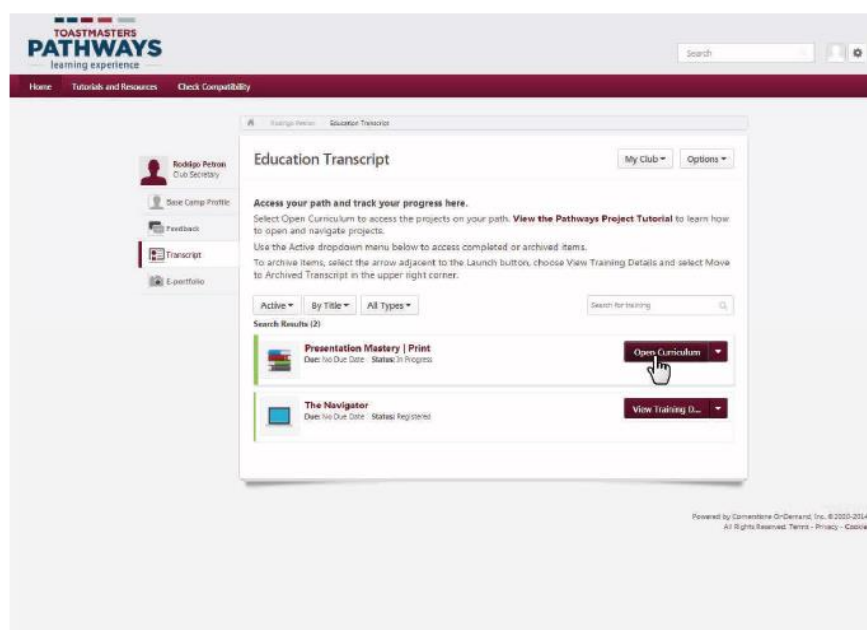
TOASTMASTERS
PATHWAYS
learning experience

Search

Home | Tutorials and Resources | Check Compatibility

Rodrigo Petron > Education Transcript

Rodrigo Petron
Club Secretary

Base Camp Profile
Feedback
Transcript
E-portfolio

Education Transcript

My Club ▾ | Options ▾

Access your path and track your progress here.

Select Open Curriculum to access the projects on your path. View the Pathways Project Tutorial to learn how to open and navigate projects.

Use the Active dropdown menu below to access completed or archived items.

To archive items, select the arrow adjacent to the Launch button, choose View Training Details and select Move to Archived Transcript in the upper right corner.

Active ▾ | By Title ▾ | All Types ▾

Search for training

Search Results (2)

Presentation Mastery | Print
Due: No Due Date Status: In Progress

Open Curriculum

The Navigator
Due: No Due Date Status: Registered

View Training D...

Powered by Cornerstone OnDemand, Inc. ©2000-2014
All Rights Reserved. Terms - Privacy - Cookie